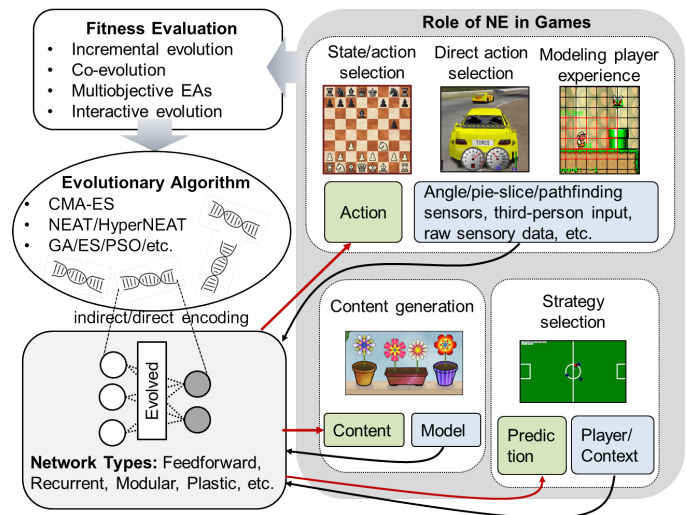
Fitness Evaluation
• Incremental evolution
• Co-evolution
• Multiobjective EAs
• Interactive evolution

Evolutionary Algorithm
• CMA-ES
• NEAT/HyperNEAT
• GA/ES/PSO/etc.

indirect/direct encoding

Evolved

Network Types: Feedforward, Recurrent, Modular, Plastic, etc.

Role of NE in Games

State/action selection

Direct action selection

TOROS

Modeling player experience

Action

Angle/pie-slice/pathfinding sensors, third-person input, raw sensory data, etc.

Content generation

Content

Model

Strategy selection

Prediction

Player/ Context